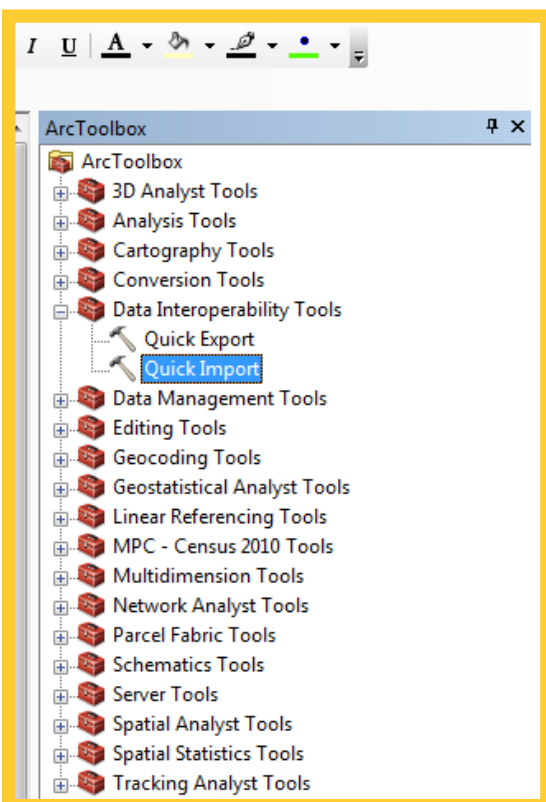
I U A

ArcToolbox
ArcToolbox
3D Analyst Tools
Analysis Tools
Cartography Tools
Conversion Tools
Data Interoperability Tools
Quick Export
Quick Import
Data Management Tools
Editing Tools
Geocoding Tools
Geostatistical Analyst Tools
Linear Referencing Tools
MPC - Census 2010 Tools
Multidimension Tools
Network Analyst Tools
Parcel Fabric Tools
Schematics Tools
Server Tools
Spatial Analyst Tools
Spatial Statistics Tools
Tracking Analyst Tools